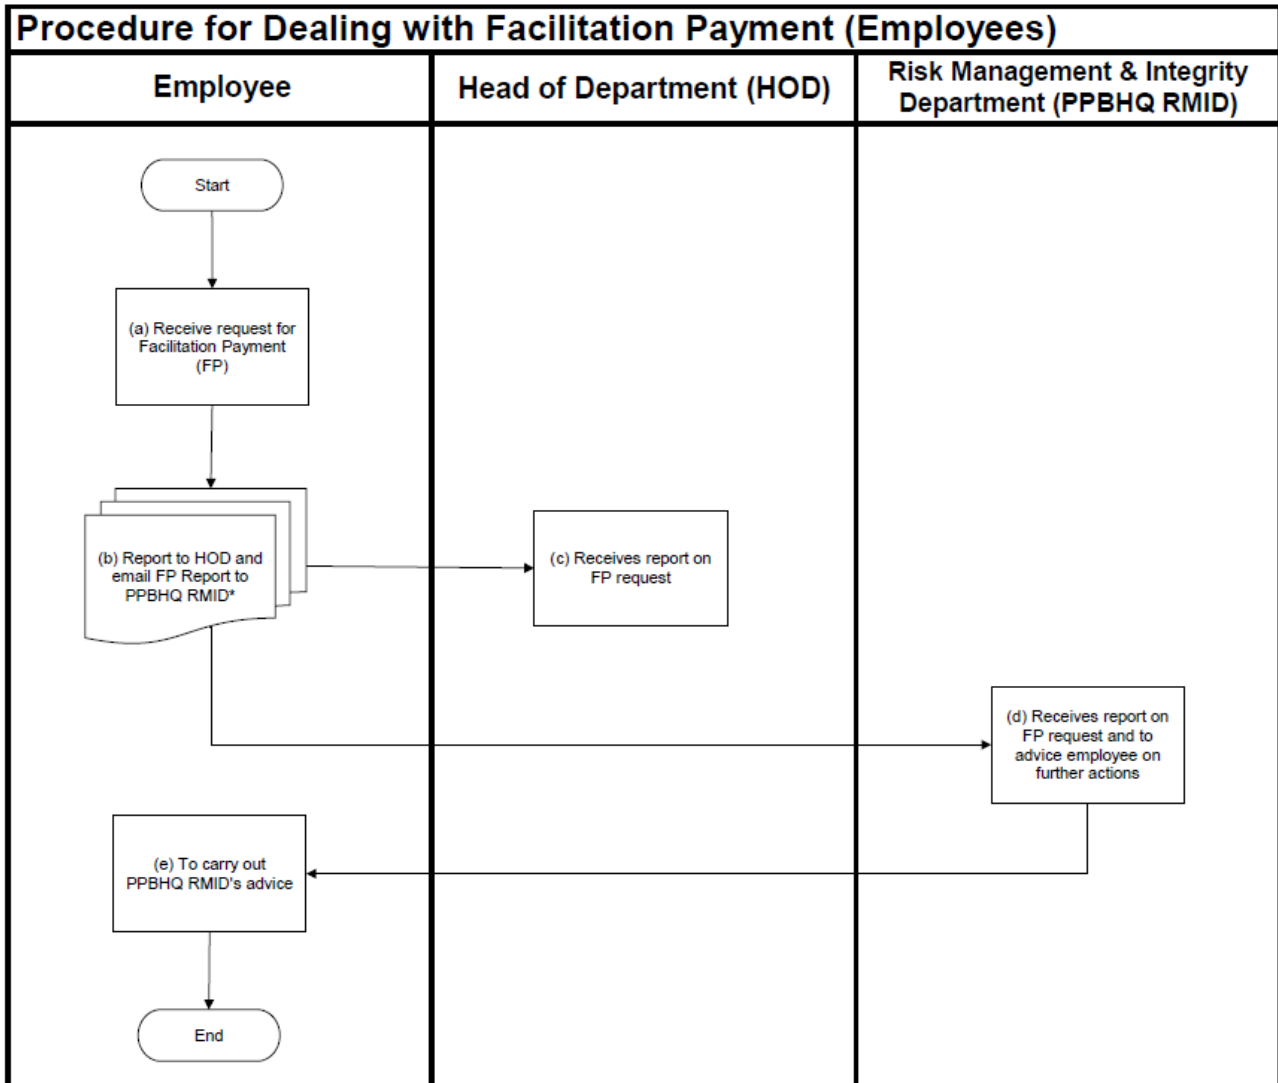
Procedure for Dealing with Facilitation Payment (Employees)

Employee

Head of Department (HOD)

Risk Management & Integrity Department (PPBHQ RMID)

Start

(a) Receive request for Facilitation Payment (FP)

(b) Report to HOD and email FP Report to PPBHQ RMID*

(c) Receives report on FP request

(d) Receives report on FP request and to advice employee on further actions

(e) To carry out PPBHQ RMID's advice

End